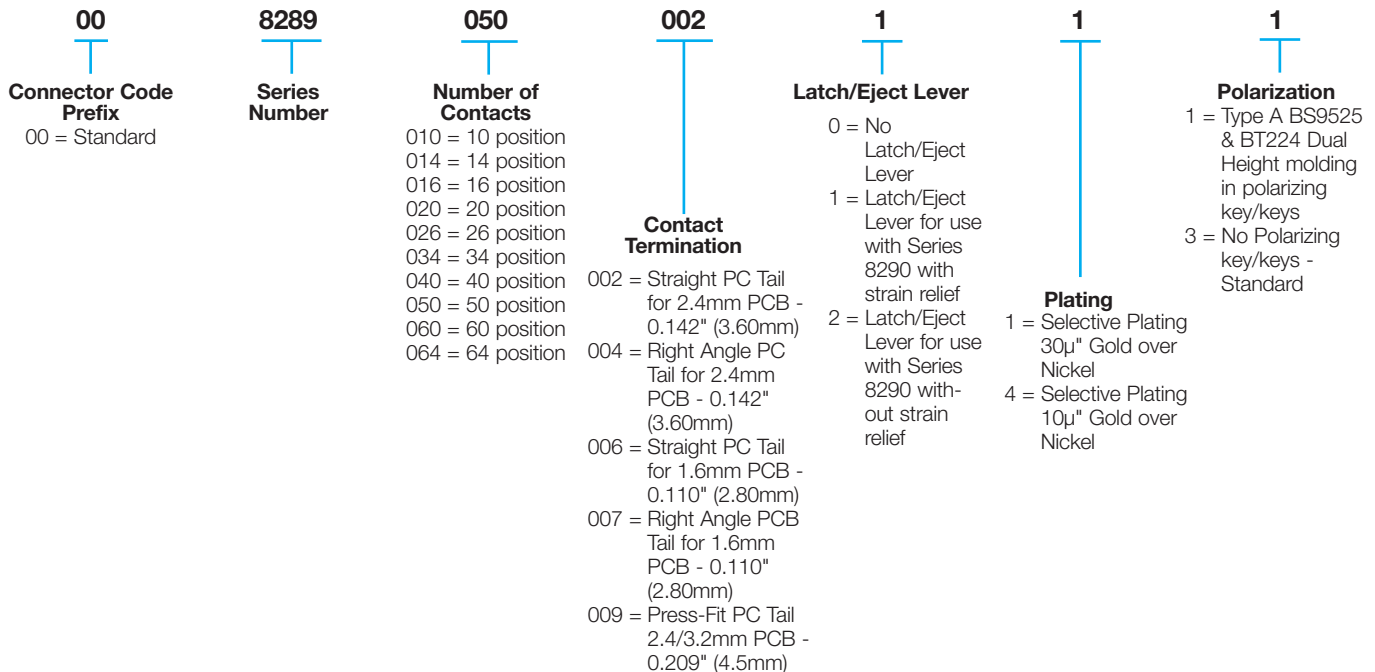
00 8289 050 002 1 1 1

Connector Code Prefix
00 = Standard

Series Number

Number of Contacts
010 = 10 position
014 = 14 position
016 = 16 position
020 = 20 position
026 = 26 position
034 = 34 position
040 = 40 position
050 = 50 position
060 = 60 position
064 = 64 position

Contact Termination
002 = Straight PC Tail for 2.4mm PCB - 0.142" (3.60mm)
004 = Right Angle PC Tail for 2.4mm PCB - 0.142" (3.60mm)
006 = Straight PC Tail for 1.6mm PCB - 0.110" (2.80mm)
007 = Right Angle PCB Tail for 1.6mm PCB - 0.110" (2.80mm)
009 = Press-Fit PC Tail 2.4/3.2mm PCB - 0.209" (4.5mm)

Latch/Eject Lever
0 = No Latch/Eject Lever
1 = Latch/Eject Lever for use with Series 8290 with strain relief
2 = Latch/Eject Lever for use with Series 8290 without strain relief

Plating
1 = Selective Plating 30µ" Gold over Nickel
4 = Selective Plating 10µ" Gold over Nickel

Polarization
1 = Type A BS9525 & BT224 Dual Height molding in polarizing key/keys
3 = No Polarizing key/keys - Standard